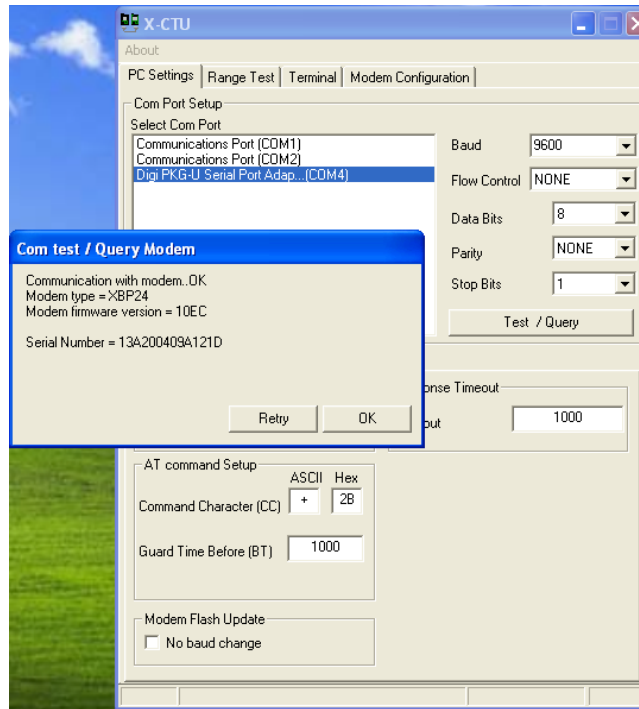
X-CTU

About

PC Settings | Range Test | Terminal | Modem Configuration

Com Port Setup

Select Com Port

Communications Port (COM1)
Communications Port (COM2)
Digi PKG-U Serial Port Adap...(COM4)

Baud 9600

Flow Control NONE

Data Bits 8

Parity NONE

Stop Bits 1

Test / Query

Com test / Query Modem

Communication with modem..OK
Modem type = XBP24
Modem firmware version = 10EC

Serial Number = 13A200409A121D

Retry OK

onse Timeout

out 1000

AT command Setup

ASCII Hex

Command Character (CC) + 2B

Guard Time Before (BT) 1000

Modem Flash Update

No baud change